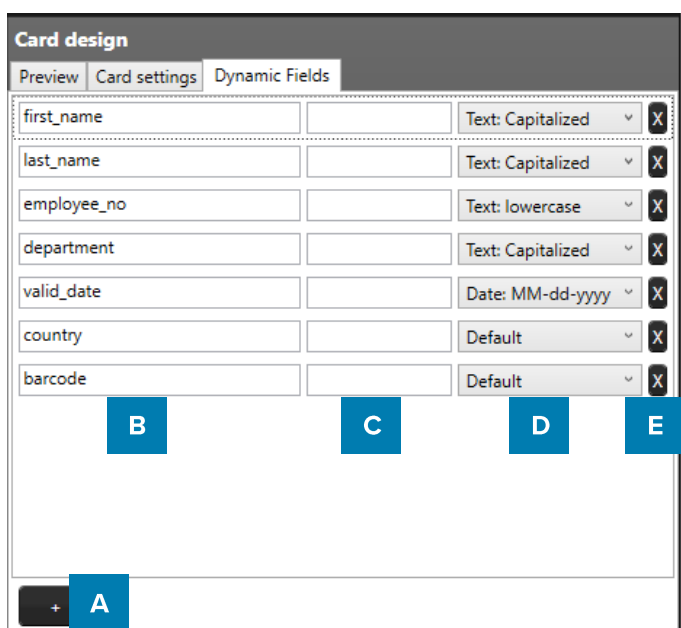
Card design

Preview | Card settings | Dynamic Fields

| | | | |
|---|---|---|---|
| first_name | | Text: Capitalized | X |
| last_name | | Text: Capitalized | X |
| employee_no | | Text: lowercase | X |
| department | | Text: Capitalized | X |
| valid_date | | Date: MM-dd-yyyy | X |
| country | | Default | X |
| barcode | | Default | X |

B C D E

+ A